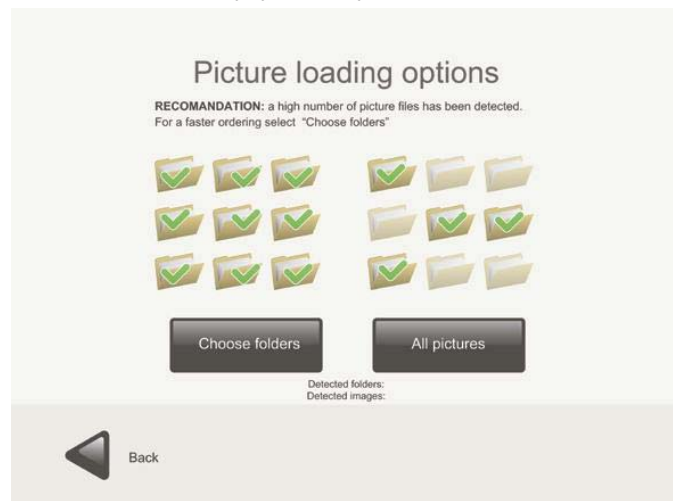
Picture loading options

RECOMANDATION: a high number of picture files has been detected. For a faster ordering select "Choose folders"

Choose folders

All pictures

Detected folders:
Detected images:

Back